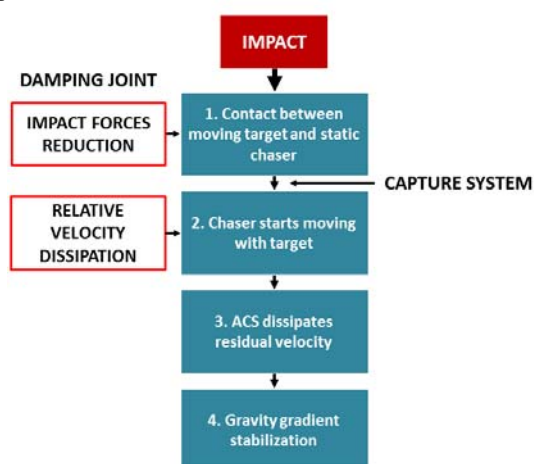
IMPACT

DAMPING JOINT

IMPACT FORCES REDUCTION

1. Contact between moving target and static chaser

CAPTURE SYSTEM

RELATIVE VELOCITY DISSIPATION

2. Chaser starts moving with target

3. ACS dissipates residual velocity

4. Gravity gradient stabilization